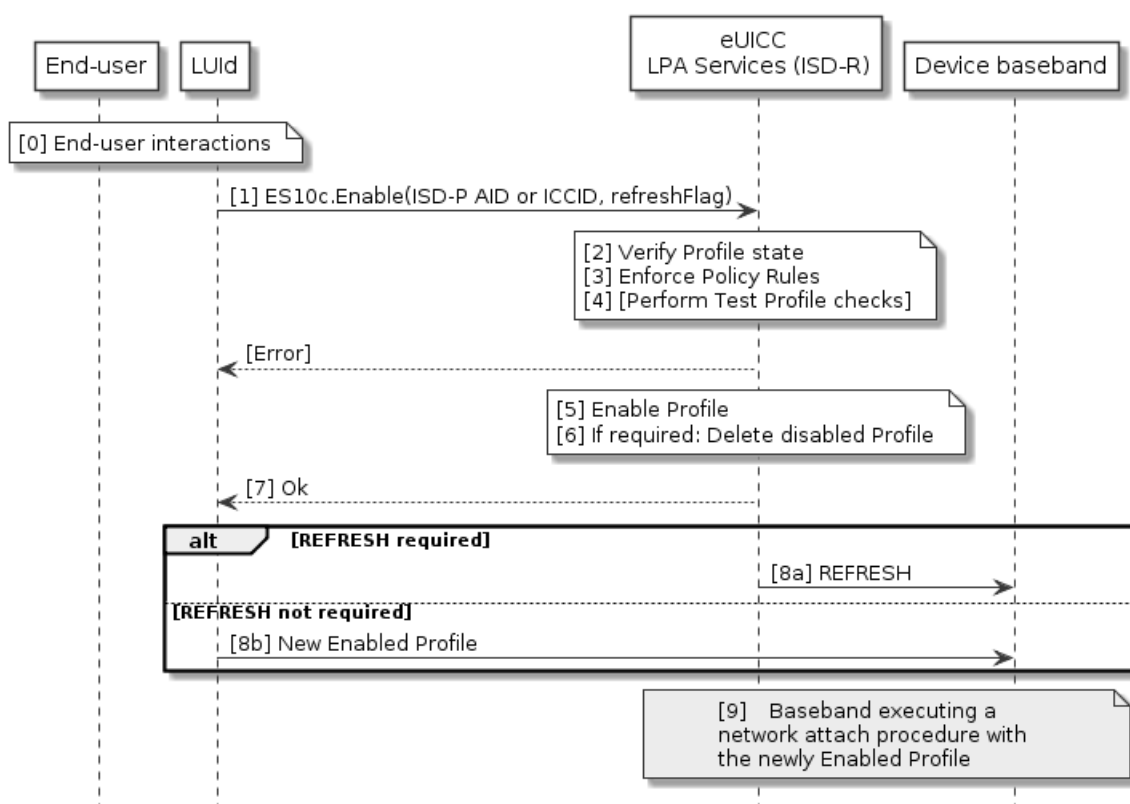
End-user

LUId

eUICC
LPA Services (ISD-R)

Device baseband

[0] End-user interactions

[1] ES10c.Enable(ISD-P AID or ICCID, refreshFlag)

[2] Verify Profile state
[3] Enforce Policy Rules
[4] [Perform Test Profile checks]

[Error]

[5] Enable Profile
[6] If required: Delete disabled Profile

[7] Ok

alt [REFRESH required]

[8a] REFRESH

[REFRESH not required]

[8b] New Enabled Profile

[9] Baseband executing a network attach procedure with the newly Enabled Profile